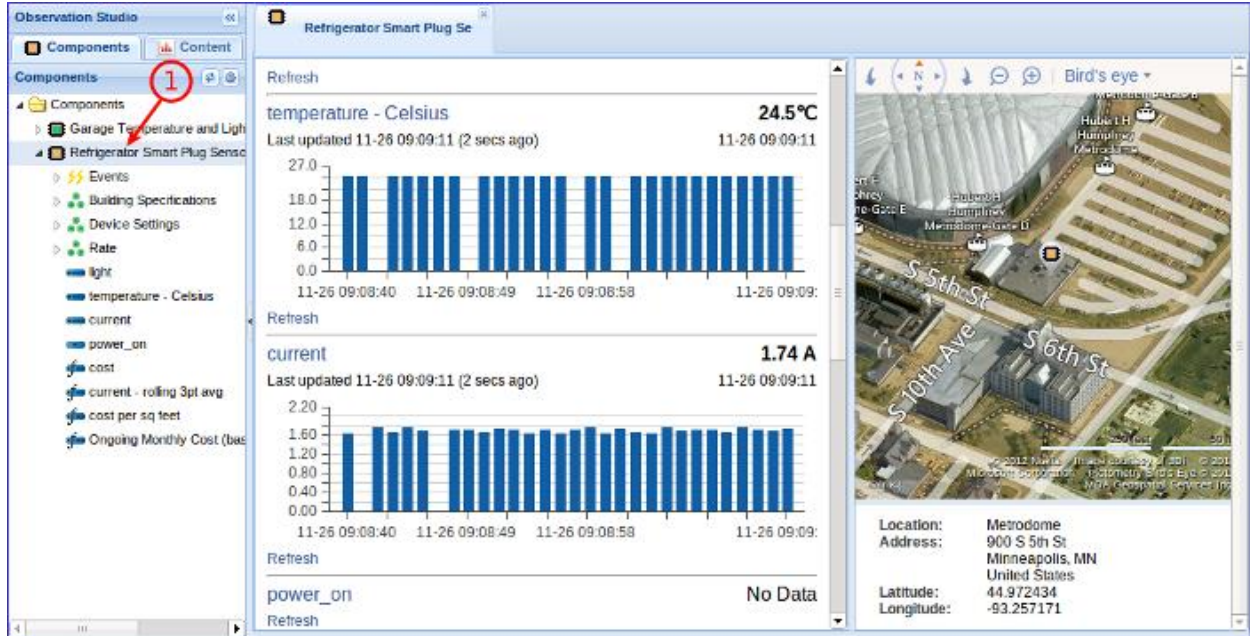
Observation Studio

Components | Content

Components

1

Components
Garage Temperature and Ligh
Refrigerator Smart Plug Senso
Events
Building Specifications
Device Settings
Rate
light
temperature - Celsius
current
power_on
cost
current - rolling 3pt avg
cost per sq feet
Ongoing Monthly Cost (bas

Refrigerator Smart Plug Se

Refresh

temperature - Celsius 24.5°C
Last updated 11-26 09:09:11 (2 secs ago) 11-26 09:09:11

27.0
18.0
12.0
6.0
0.0
11-26 09:08:40 11-26 09:08:49 11-26 09:08:58 11-26 09:09:

Refresh

current 1.74 A
Last updated 11-26 09:09:11 (2 secs ago) 11-26 09:09:11

2.20
1.60
1.20
0.80
0.40
0.00
11-26 09:08:40 11-26 09:08:49 11-26 09:08:58 11-26 09:09:

Refresh

power_on No Data
Refresh

N Bird's eye

Hubert H Humphrey Metrodome
Hubert H Humphrey Metrodome
S 5th St
S 6th St
S 10th Ave
© 2012 Nokia © 2012 Microsoft Corporation Pictometry Bird's Eye © 2012 MDA Geospatial Services Inc

Location: Metrodome
Address: 900 S 5th St
Minneapolis, MN
United States
Latitude: 44.972434
Longitude: -93.257171